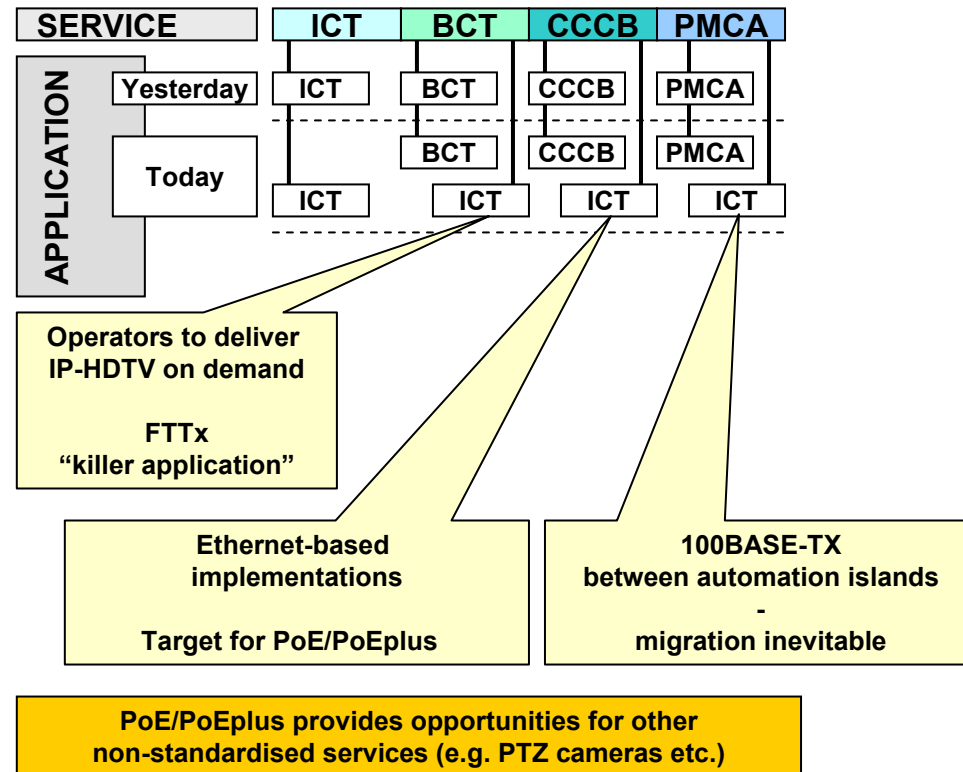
SERVICE

ICT BCT CCCB PMCA

APPLICATION

Yesterday

ICT BCT CCCB PMCA

Today

BCT CCCB PMCA

ICT ICT ICT ICT

Operators to deliver IP-HDTV on demand

FTTx
“killer application”

Ethernet-based implementations

Target for PoE/PoEplus

100BASE-TX
between automation islands
-
migration inevitable

PoE/PoEplus provides opportunities for other non-standardised services (e.g. PTZ cameras etc.)